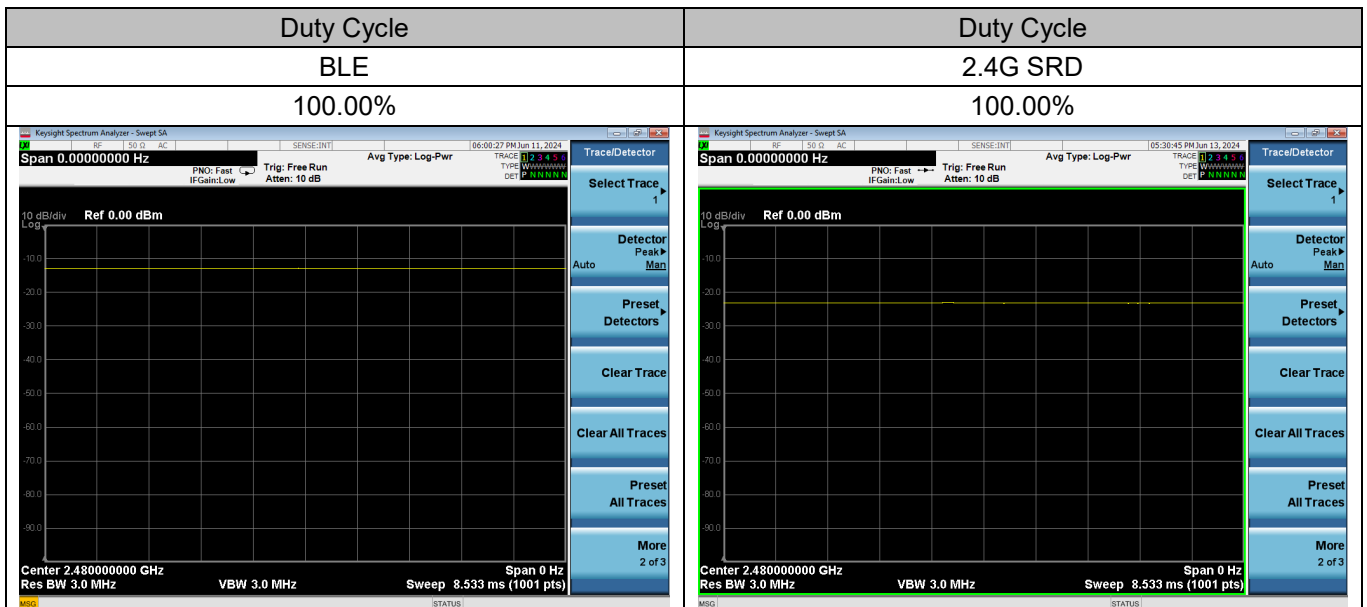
| Duty Cycle | Duty Cycle |
|---|---|
| BLE | 2.4G SRD |
| 100.00% | 100.00% |

Keysight Spectrum Analyzer - Swept SA
RF 50 Ω AC SENSE:INT 06:00:27 PM Jun 11, 2024
Span 0.00000000 Hz
Avg Type: Log-Pwr
TRACE 1 2 3 4 5 6
TYPE W W W W W W
DET P N N N N N
PNO: Fast
IFGain:Low
Trig: Free Run
Atten: 10 dB
10 dB/div Ref 0.00 dBm
Log
-10.0
-20.0
-30.0
-40.0
-50.0
-60.0
-70.0
-80.0
-90.0
Center 2.480000000 GHz
Res BW 3.0 MHz
VBW 3.0 MHz
Span 0 Hz
Sweep 8.533 ms (1001 pts)
MSG
STATUS
Trace/Detector
Select Trace 1
Detector Peak Auto Man
Preset Detectors
Clear Trace
Clear All Traces
Preset All Traces
More 2 of 3

Keysight Spectrum Analyzer - Swept SA
RF 50 Ω AC SENSE:INT 05:30:45 PM Jun 13, 2024
Span 0.00000000 Hz
Avg Type: Log-Pwr
TRACE 1 2 3 4 5 6
TYPE W W W W W W
DET P N N N N N
PNO: Fast
IFGain:Low
Trig: Free Run
Atten: 10 dB
10 dB/div Ref 0.00 dBm
Log
-10.0
-20.0
-30.0
-40.0
-50.0
-60.0
-70.0
-80.0
-90.0
Center 2.480000000 GHz
Res BW 3.0 MHz
VBW 3.0 MHz
Span 0 Hz
Sweep 8.533 ms (1001 pts)
MSG
STATUS
Trace/Detector
Select Trace 1
Detector Peak Auto Man
Preset Detectors
Clear Trace
Clear All Traces
Preset All Traces
More 2 of 3